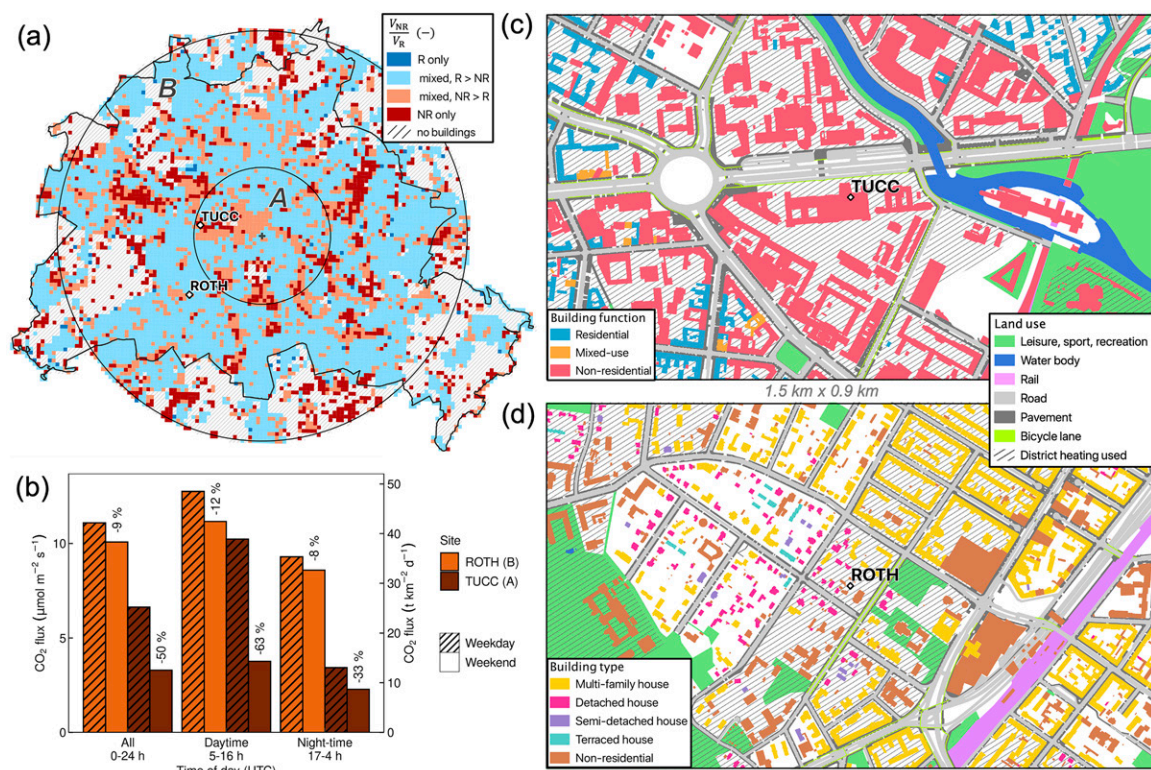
(a)

$\frac{V_{NR}}{V_R}$ (−)

R only
mixed, R > NR
mixed, NR > R
NR only
no buildings

B
A
TUCC
ROTH

(b)

CO$_2$ flux (µmol m$^{-2}$ s$^{-1}$)

CO$_2$ flux (t km$^{-2}$ d$^{-1}$)

-9 %
-50 %
-12 %
-63 %
-8 %
-33 %

0
5
10

0
10
20
30
40
50

All
0-24 h

Daytime
5-16 h

Night-time
17-4 h

Time of day (UTC)

Site
ROTH (B)
TUCC (A)

Weekday
Weekend

(c)

TUCC

Building function
Residential
Mixed-use
Non-residential

Land use
Leisure, sport, recreation
Water body
Rail
Road
Pavement
Bicycle lane
District heating used

1.5 km x 0.9 km

(d)

ROTH

Building type
Multi-family house
Detached house
Semi-detached house
Terraced house
Non-residential